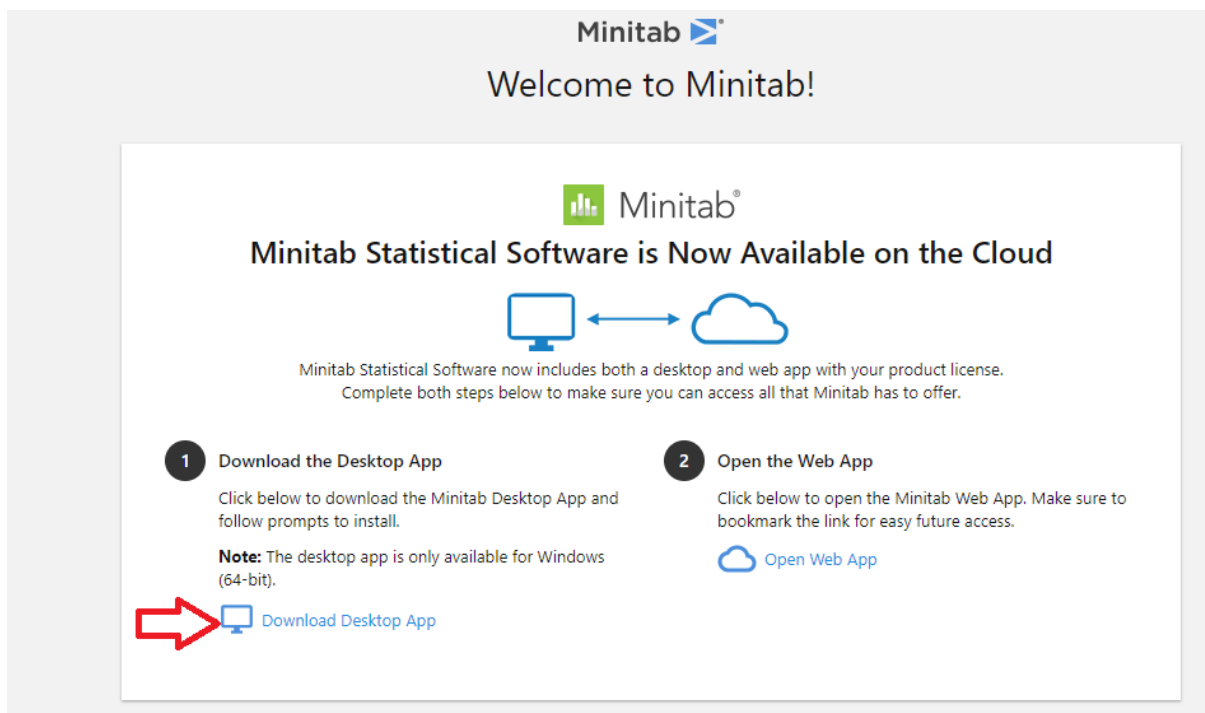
Minitab

Welcome to Minitab!

Minitab®

Minitab Statistical Software is Now Available on the Cloud

Minitab Statistical Software now includes both a desktop and web app with your product license. Complete both steps below to make sure you can access all that Minitab has to offer.

1 Download the Desktop App

Click below to download the Minitab Desktop App and follow prompts to install.

**Note:** The desktop app is only available for Windows (64-bit).

Download Desktop App

2 Open the Web App

Click below to open the Minitab Web App. Make sure to bookmark the link for easy future access.

Open Web App